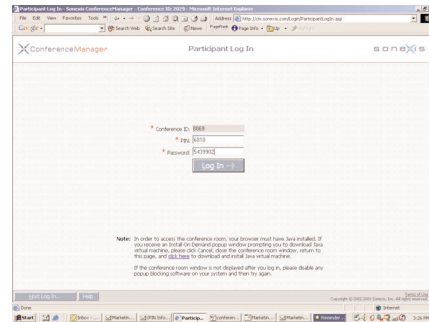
Participant Log In - Sonexis ConferenceManager - Conference ID: 8029 - Microsoft Internet Explorer

File Edit View Favorites Tools Help

Address http://cm.sonexis.com/Login/ParticipantLogIn.asp

Google Search Web Search Site News PageRank Page Info Up

ConferenceManager

Participant Log In

sonexis

* Conference ID: 8069

* PIN: 8850

* Password: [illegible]

Log In →

Note: In order to access the conference room, your browser must have Java installed. If you receive an Install On Demand popup window prompting you to download Java virtual machine, please click Cancel, close the conference room window, return to this page, and click here to download and install Java virtual machine.

If the conference room window is not displayed after you log in, please disable any popup blocking software on your system and then try again.

Host Log In... Help

Terms of Use
Copyright © 2002-2003 Sonexis, Inc. All rights reserved.

Done

Internet

Start Inbox - ... Marketin... Web Info... Particip... Conferen... Marketin... Marketin... Reminder... 5:26 PM